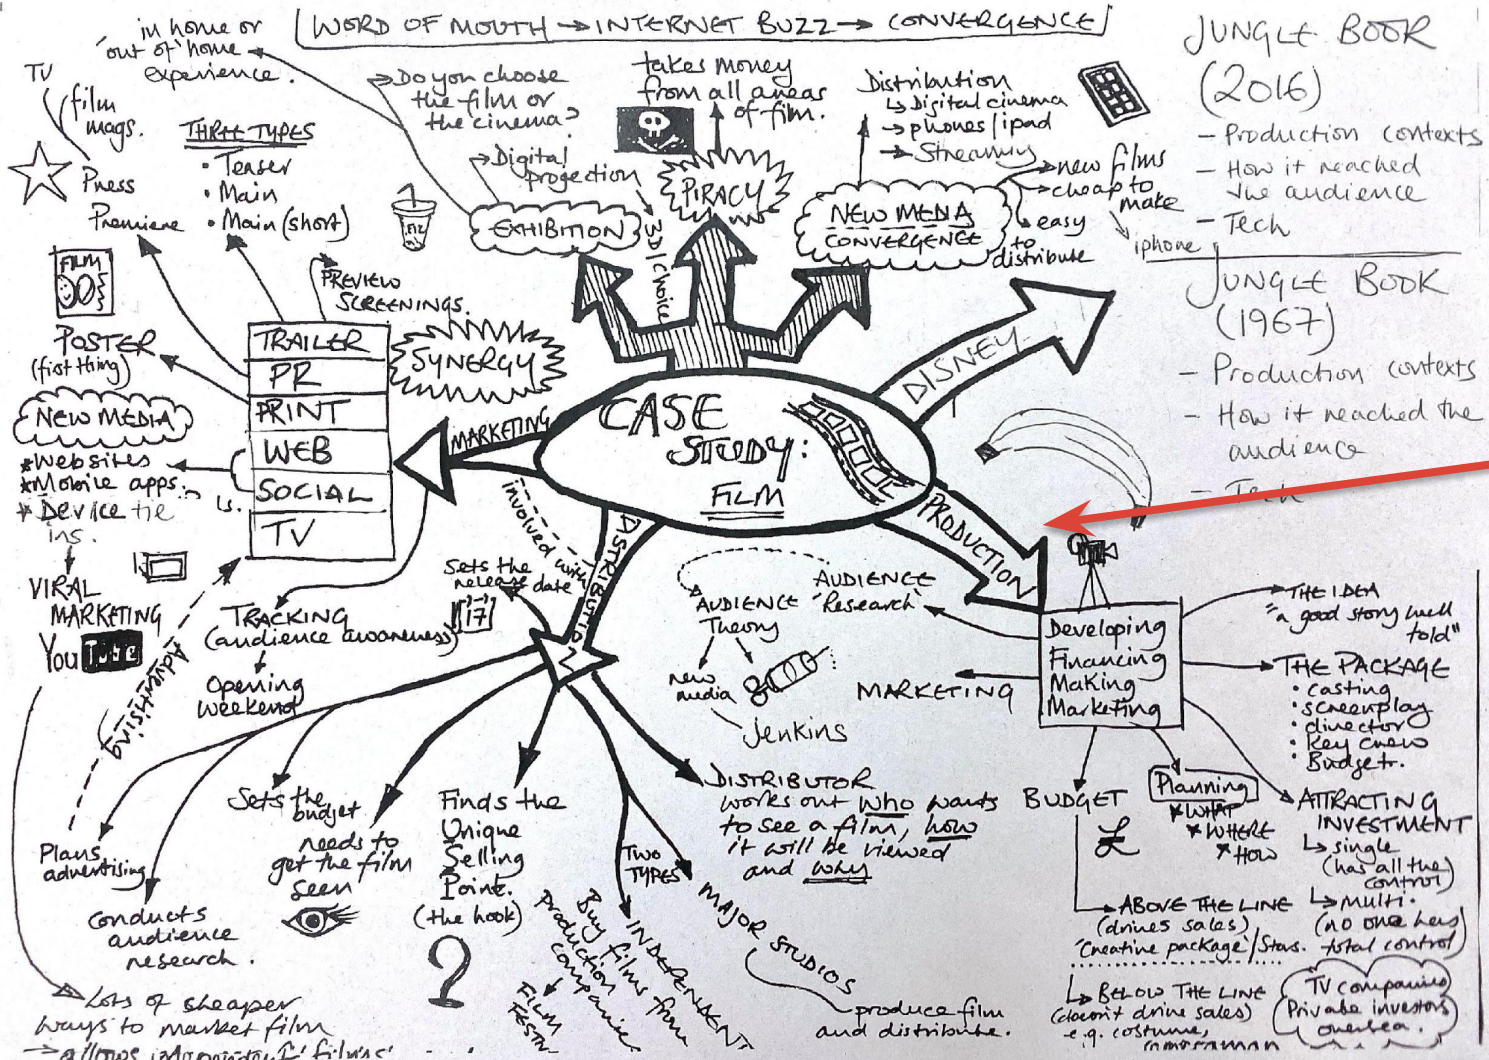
WORD OF MOUTH → INTERNET BUZZ → CONVERGENCE

in home or 'out of' home experience.

TV
film mags.
Press
Premiere

THREE TYPES
• Teaser
• Main
• Main (short)

Do you choose the film or the cinema?

Digital projection
3D choice
EXHIBITION

takes money from all areas of film.
PIRACY

Distribution
↳ Digital cinema
→ phones / ipad
→ Streaming
NEW MEDIA CONVERGENCE
new films
cheap to make
easy to distribute
iphone

JUNGLE BOOK (2016)
– Production contexts
– How it reached the audience
– Tech

JUNGLE BOOK (1967)
– Production contexts
– How it reached the audience
– Tech

FILM

PREVIEW SCREENINGS.
POSTER (first thing)
NEW MEDIA
*Websites
*Mobile apps
*Device tie ins.
VIRAL MARKETING
YouTube

TRAILER
PR
PRINT
WEB
SOCIAL
TV

SYNERGY
MARKETING
CASE STUDY: FILM
DISNEY
PRODUCTION
DISTRIBUTION
involved with
Sets the release date
17
TRACKING (audience awareness)
Opening weekend
Exhibition

AUDIENCE Theory
AUDIENCE Research
new media
Jenkins
MARKETING

Developing
Financing
Making
Marketing

THE IDEA
"a good story well told"
THE PACKAGE
• casting
• screenplay
• director
• Key crew
• Budget.

BUDGET
£
Planning
*WHAT
*WHERE
*HOW
ATTRACTING INVESTMENT
↳ single (has all the control)
↳ multi. (no one has total control)
ABOVE THE LINE (drives sales) 'Creative package' / Stars.
BELOW THE LINE (doesn't drive sales) e.g. costume, cameraman
TV companies Private investors overseas

Plans advertising
Conducts audience research.
Sets the budget
needs to get the film seen
Finds the Unique Selling Point. (the hook)
?
DISTRIBUTOR works out who wants to see a film, how it will be viewed and why
Two TYPES
INDEPENDENT
Buy films from production companies
FILM FESTIV
MAJOR STUDIOS
produce film and distribute.

Lots of cheaper ways to market film
→ allows independent films